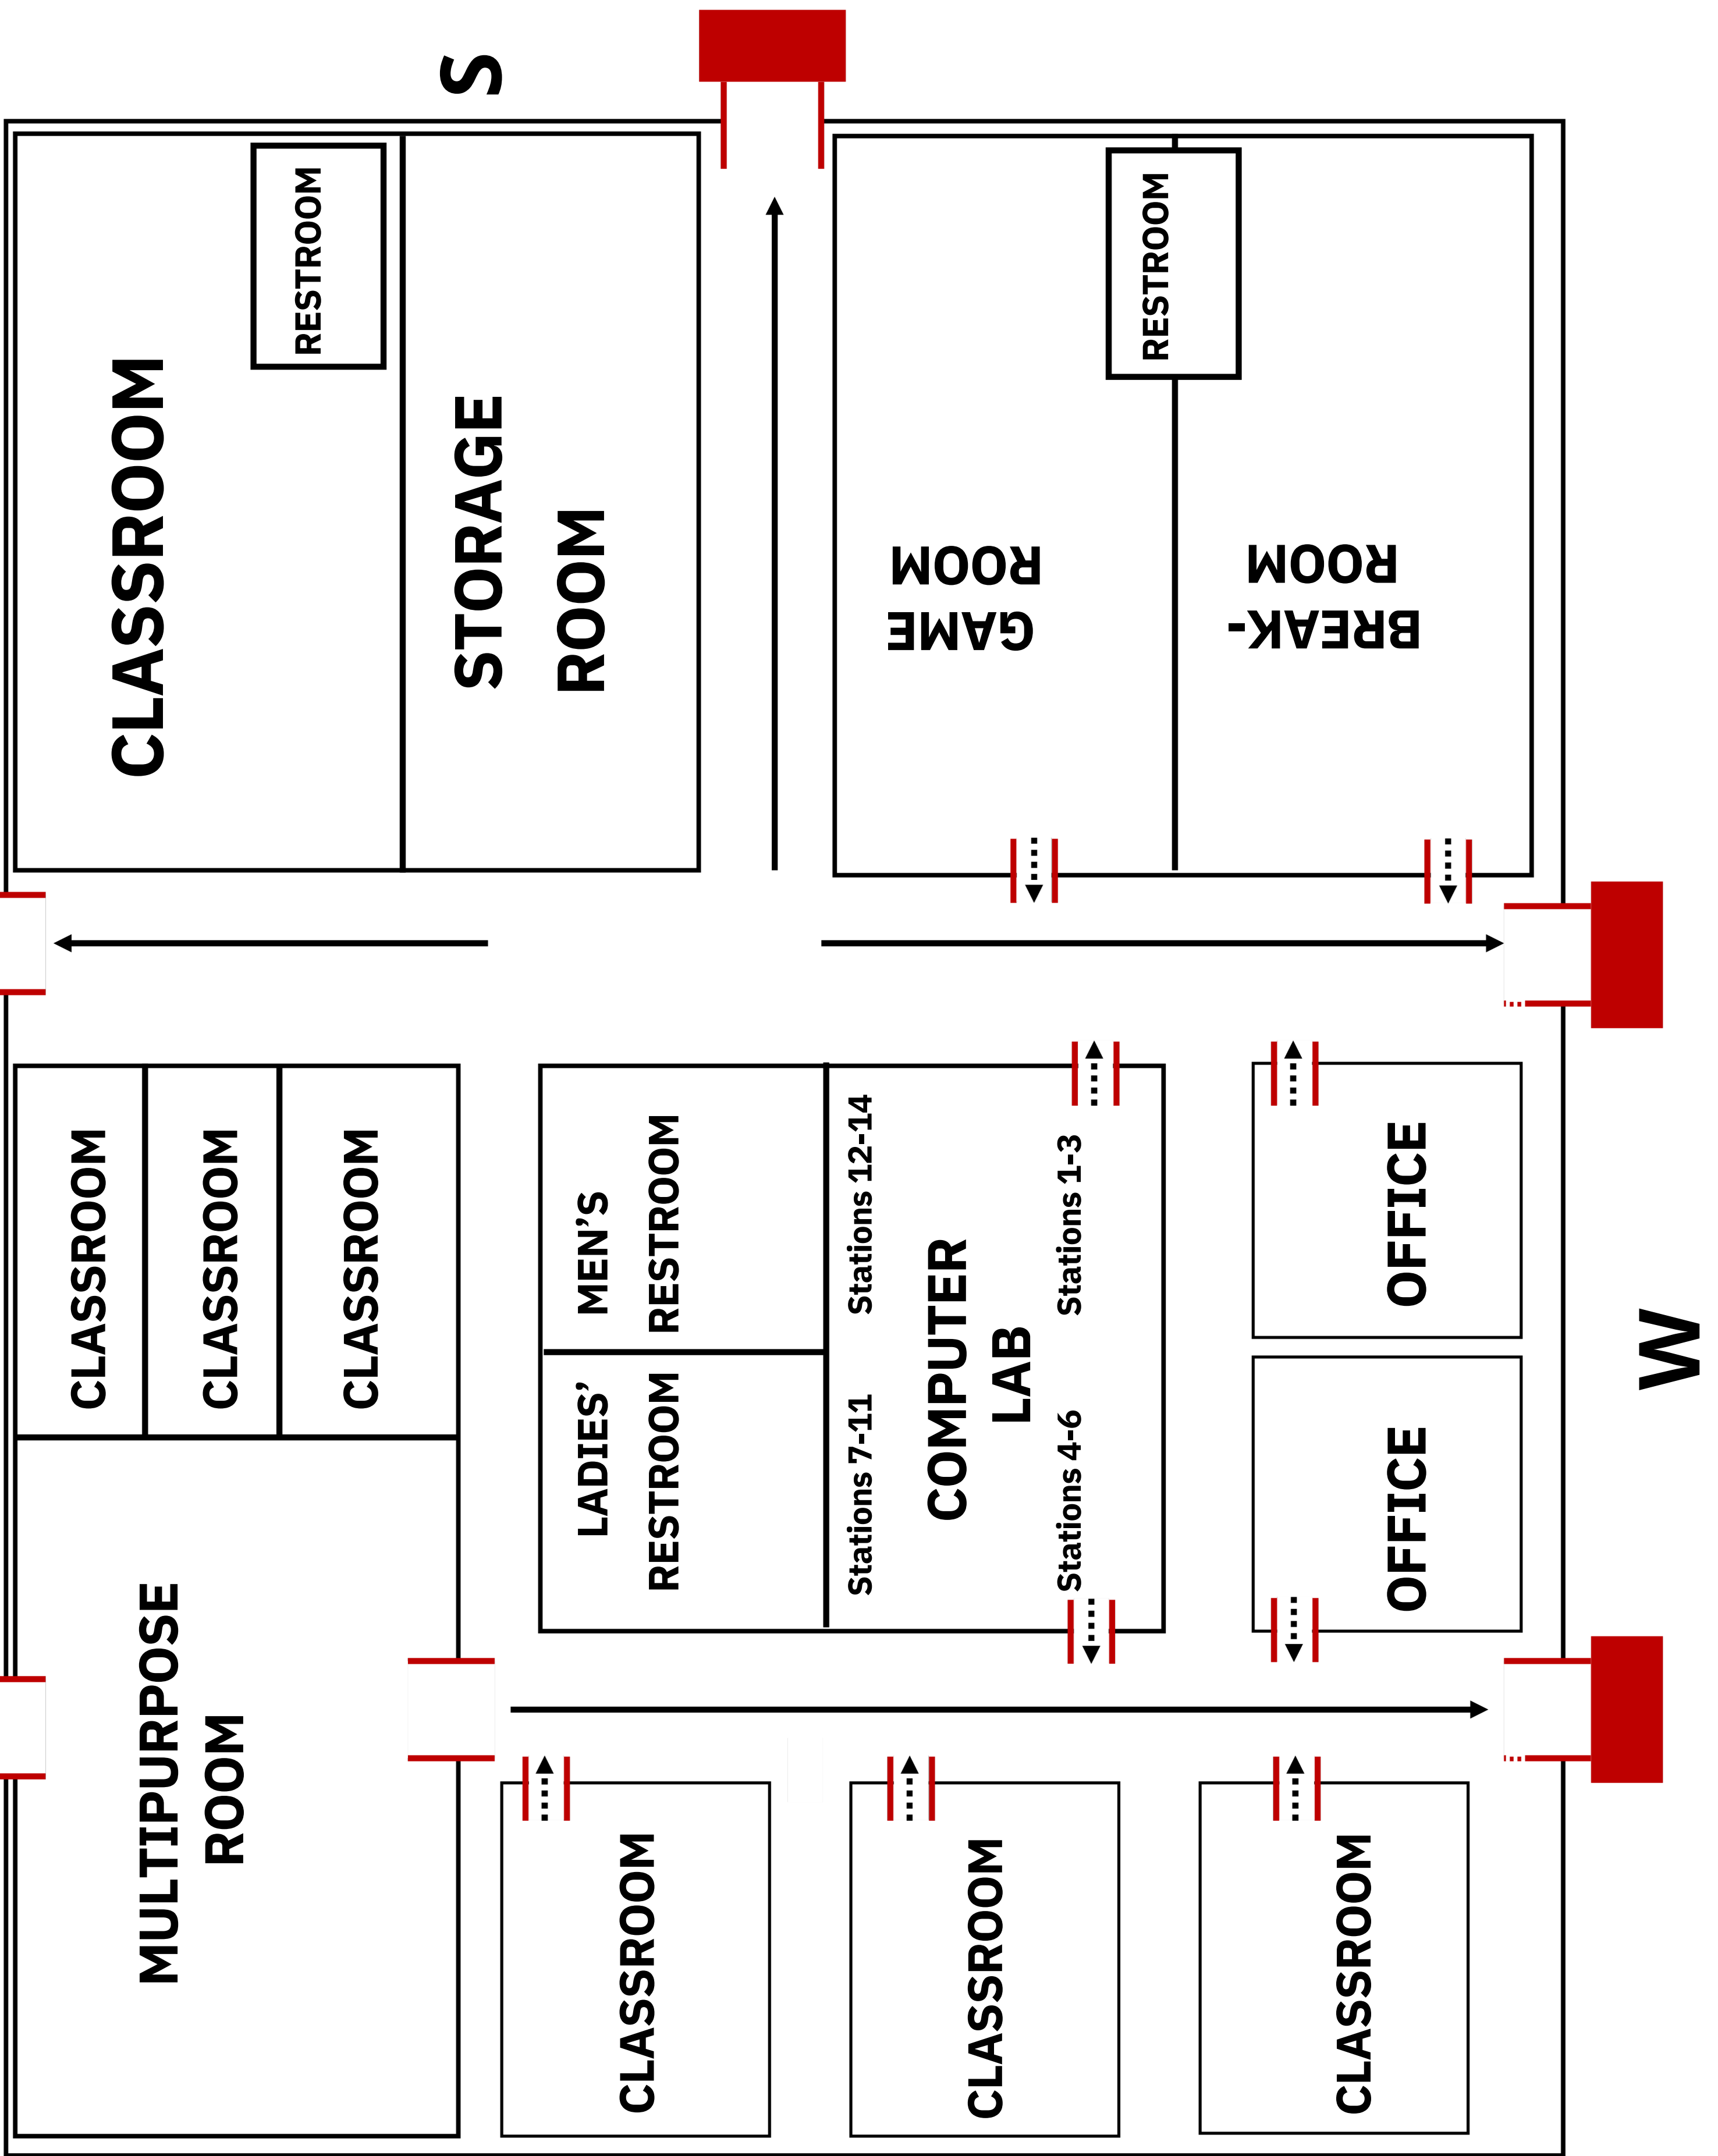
S

CLASSROOM

RESTROOM

STORAGE ROOM

RESTROOM

GAME ROOM

BREAK-ROOM

CLASSROOM

CLASSROOM

CLASSROOM

MEN'S RESTROOM

LADIES' RESTROOM

Stations 12-14

Stations 7-11

COMPUTER LAB

Stations 1-3

Stations 4-6

OFFICE

OFFICE

W

MULTIPURPOSE ROOM

CLASSROOM

CLASSROOM

CLASSROOM